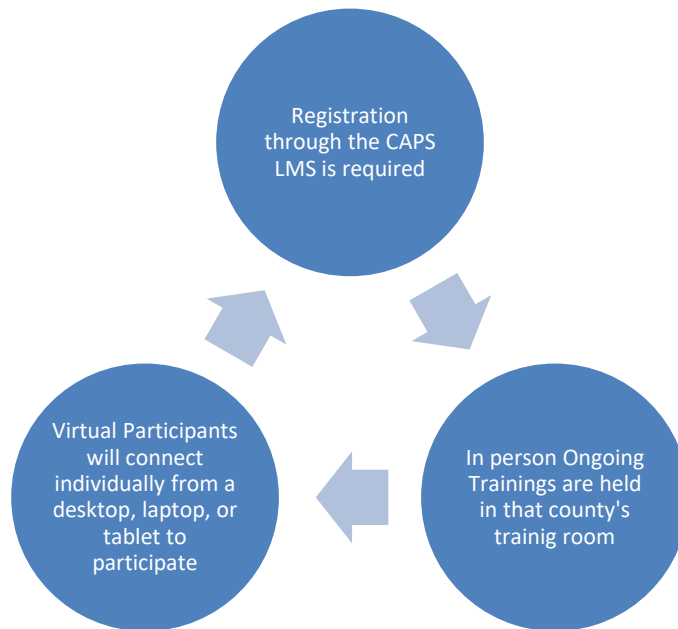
Registration through the CAPS LMS is required

In person Ongoing Trainings are held in that county's trainig room

Virtual Participants will connect individually from a desktop, laptop, or tablet to participate